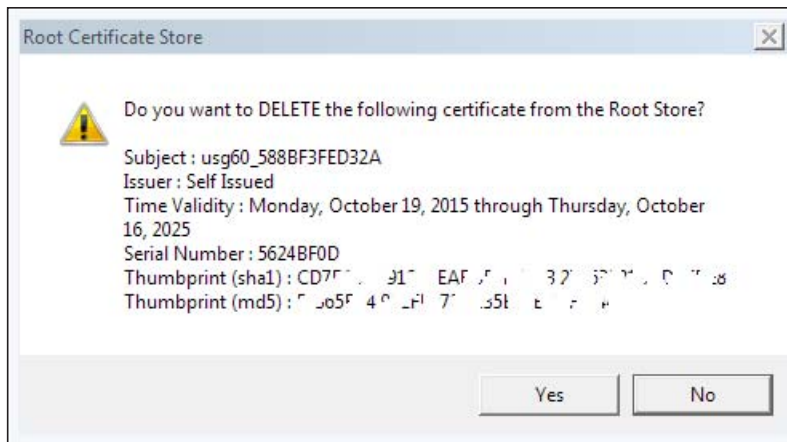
Root Certificate Store

Do you want to DELETE the following certificate from the Root Store?

Subject : usg60_588BF3FED32A
Issuer : Self Issued
Time Validity : Monday, October 19, 2015 through Thursday, October 16, 2025
Serial Number : 5624BF0D
Thumbprint (sha1) : CD7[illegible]
Thumbprint (md5) : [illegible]

Yes
No